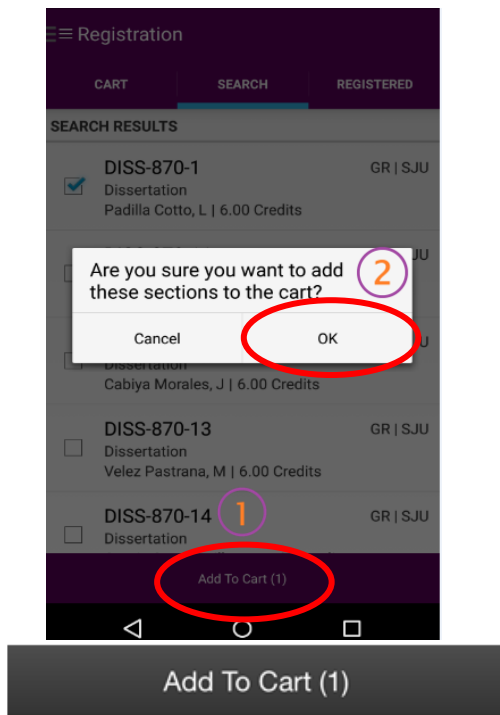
Registration

CART

SEARCH

REGISTERED

SEARCH RESULTS

DISS-870-1
Dissertation
Padilla Cotto, L | 6.00 Credits

GR | SJU

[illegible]

JU

Are you sure you want to add these sections to the cart?

2

Cancel

OK

Dissertation
Cabiya Morales, J | 6.00 Credits

JU

DISS-870-13
Dissertation
Velez Pastrana, M | 6.00 Credits

GR | SJU

DISS-870-14
Dissertation

1

GR | SJU

Add To Cart (1)

Add To Cart (1)